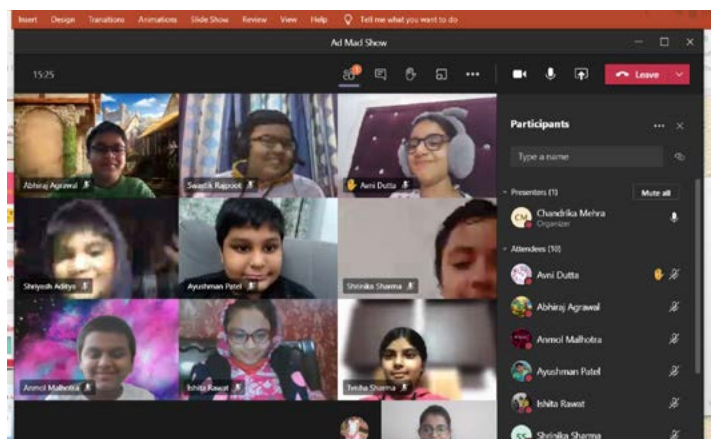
Insert Design Transitions Animations Slide Show Review View Help Tell me what you want to do

Ad Mad Show

15:25

1

Leave

Abhiraj Agrawal

Swastik Rajpoot

Avni Dutta

Shriyesh Aditya

Ayushman Patel

Shrinika Sharma

Anmol Malhotra

Ishita Rawat

Tvisha Sharma

Participants

Type a name

Presenters (1)

Mute all

CM

Chandrika Mehra

Organizer

Attendees (10)

Avni Dutta

Abhiraj Agrawal

Anmol Malhotra

Ayushman Patel

Ishita Rawat

SS

Shrinika Sharma